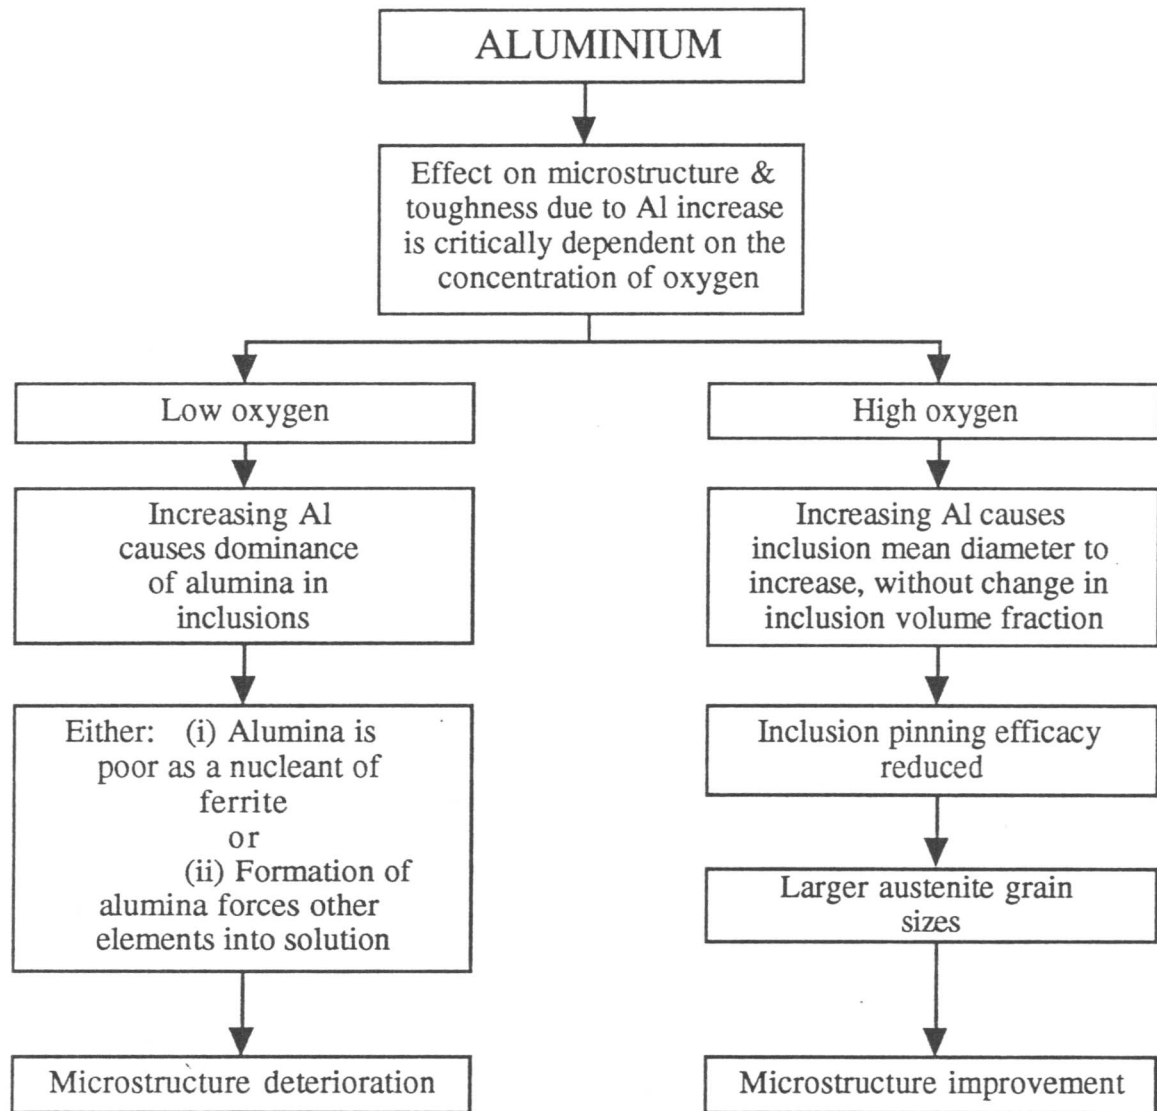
ALUMINIUM

Effect on microstructure & toughness due to Al increase is critically dependent on the concentration of oxygen

Low oxygen

Increasing Al causes dominance of alumina in inclusions

Either: (i) Alumina is poor as a nucleant of ferrite
or
(ii) Formation of alumina forces other elements into solution

Microstructure deterioration

High oxygen

Increasing Al causes inclusion mean diameter to increase, without change in inclusion volume fraction

Inclusion pinning efficacy reduced

Larger austenite grain sizes

Microstructure improvement